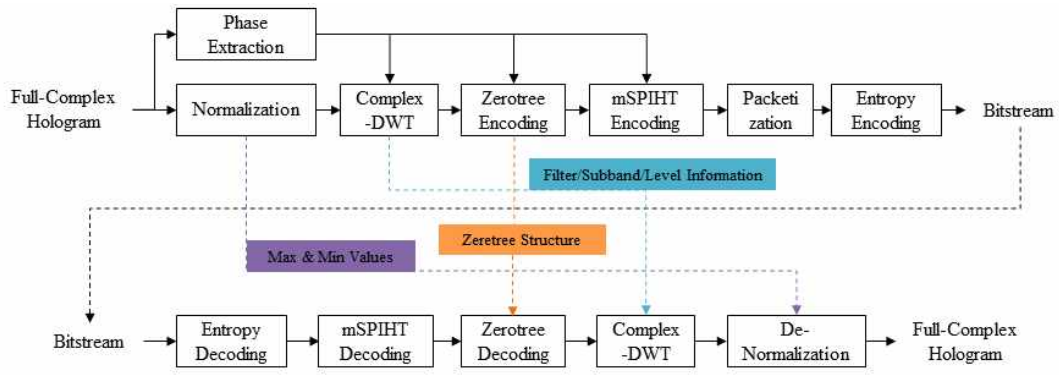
Phase Extraction

Full-Complex Hologram

Normalization

Complex -DWT

Zerotree Encoding

mSPIHT Encoding

Packetization

Entropy Encoding

Bitstream

Filter/Subband/Level Information

Zeretree Structure

Max & Min Values

Bitstream

Entropy Decoding

mSPIHT Decoding

Zerotree Decoding

Complex -DWT

De-Normalization

Full-Complex Hologram